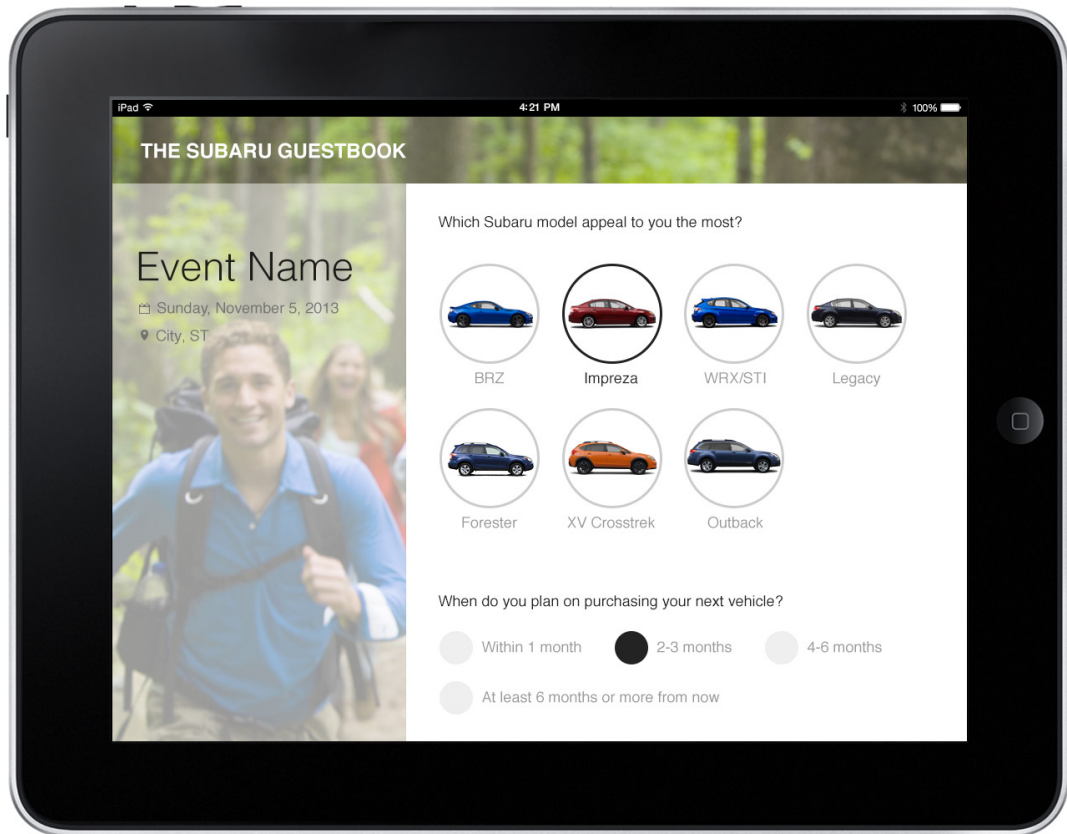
iPad
4:21 PM
100%

THE SUBARU GUESTBOOK

Event Name
Sunday, November 5, 2013
City, ST

Which Subaru model appeal to you the most?

BRZ
Impreza
WRX/STI
Legacy
Forester
XV Crosstrek
Outback

When do you plan on purchasing your next vehicle?

Within 1 month
2-3 months
4-6 months
At least 6 months or more from now